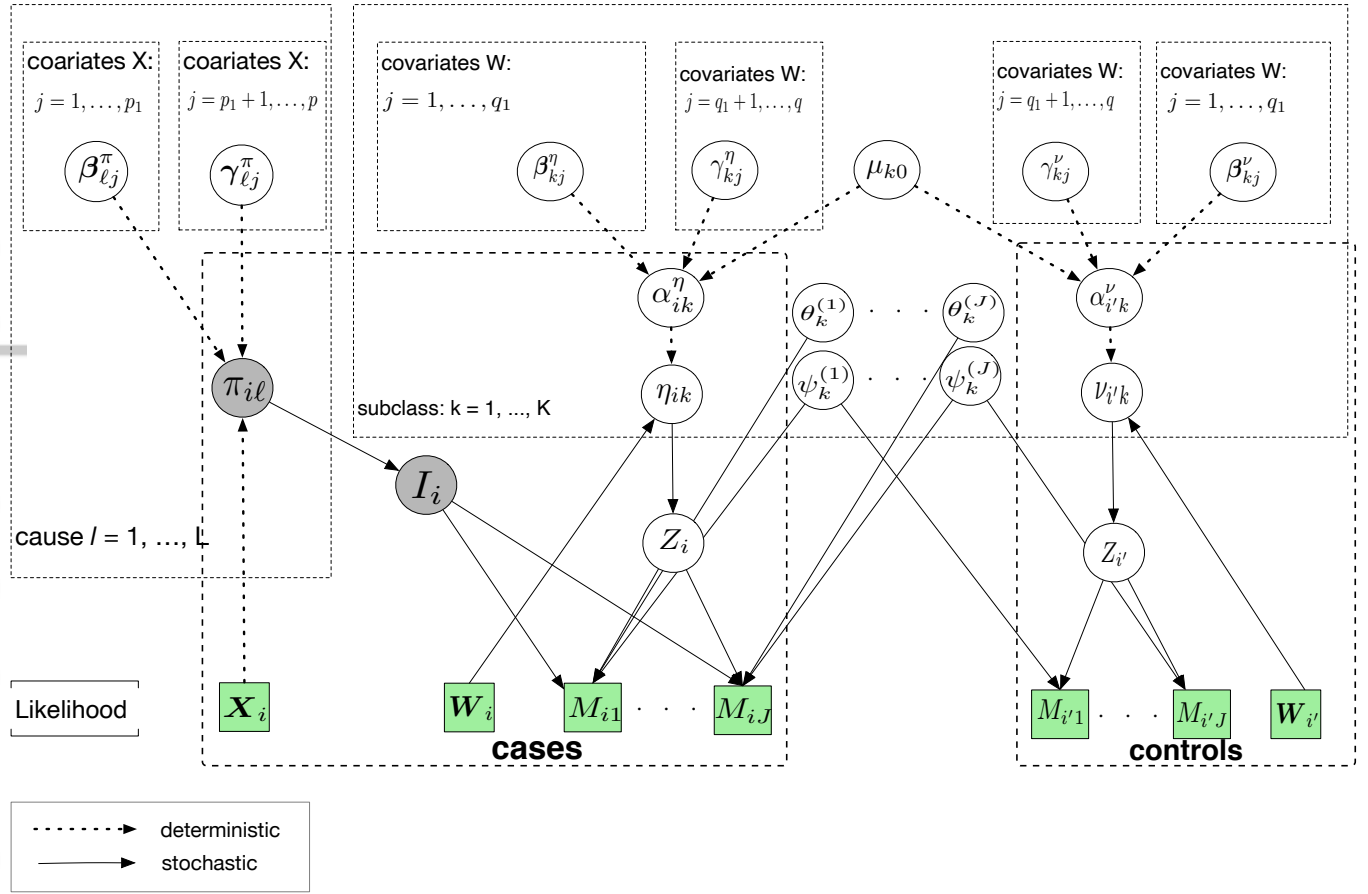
coariates X:
$j = 1, \ldots, p_1$
$\beta^{\pi}_{\ell j}$

coariates X:
$j = p_1 + 1, \ldots, p$
$\gamma^{\pi}_{\ell j}$

covariates W:
$j = 1, \ldots, q_1$
$\beta^{\eta}_{kj}$

covariates W:
$j = q_1 + 1, \ldots, q$
$\gamma^{\eta}_{kj}$

$\mu_{k0}$

covariates W:
$j = q_1 + 1, \ldots, q$
$\gamma^{\nu}_{kj}$

covariates W:
$j = 1, \ldots, q_1$
$\beta^{\nu}_{kj}$

$\alpha^{\eta}_{ik}$
$\theta^{(1)}_k$ · · · $\theta^{(J)}_k$
$\alpha^{\nu}_{i'k}$

$\pi_{i\ell}$
$\eta_{ik}$
$\psi^{(1)}_k$ · · · $\psi^{(J)}_k$
$\nu_{i'k}$

subclass: k = 1, ..., K

$I_i$

cause $l$ = 1, ..., L

$Z_i$
$Z_{i'}$

Likelihood
$X_i$
$W_i$
$M_{i1}$ · · · $M_{iJ}$
$M_{i'1}$ · · · $M_{i'J}$
$W_{i'}$

cases
controls

deterministic
stochastic